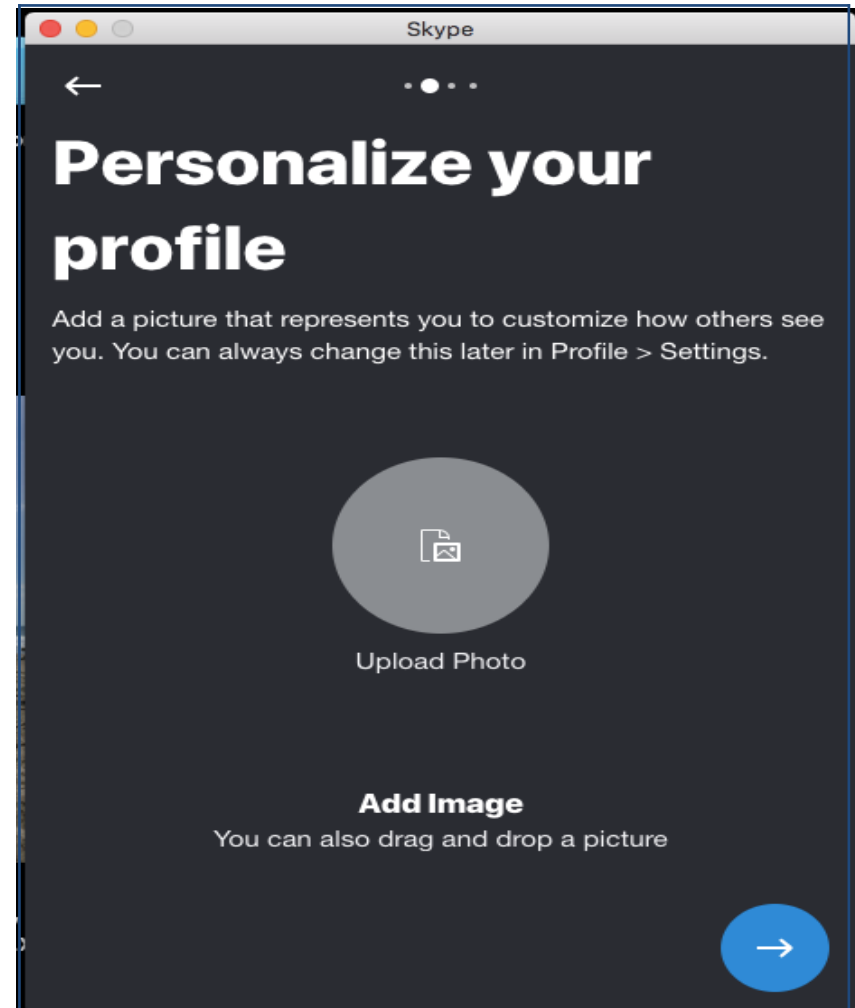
Skype

Personalize your profile

Add a picture that represents you to customize how others see you. You can always change this later in Profile > Settings.

Upload Photo

Add Image

You can also drag and drop a picture